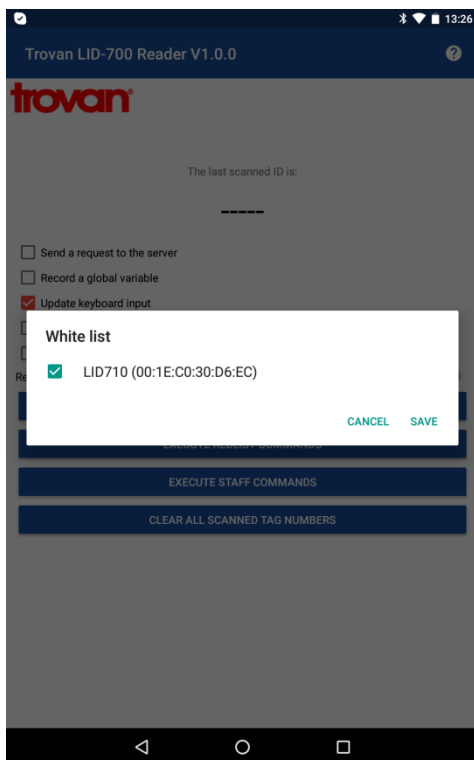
13:26

Trovan LID-700 Reader V1.0.0

trovan

The last scanned ID is:

-----

Send a request to the server

Record a global variable

Update keyboard input

Re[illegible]

White list

LID710 (00:1E:C0:30:D6:EC)

CANCEL SAVE

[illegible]

EXECUTE STAFF COMMANDS

CLEAR ALL SCANNED TAG NUMBERS